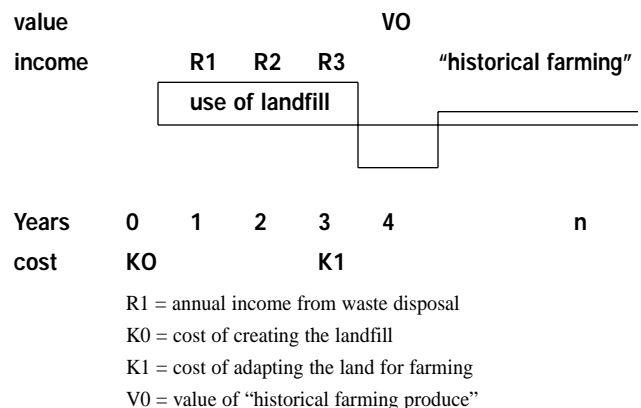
value VO

income R1 R2 R3 "historical farming"

use of landfill

Years 0 1 2 3 4 n

cost KO K1

R1 = annual income from waste disposal

K0 = cost of creating the landfill

K1 = cost of adapting the land for farming

V0 = value of "historical farming produce"